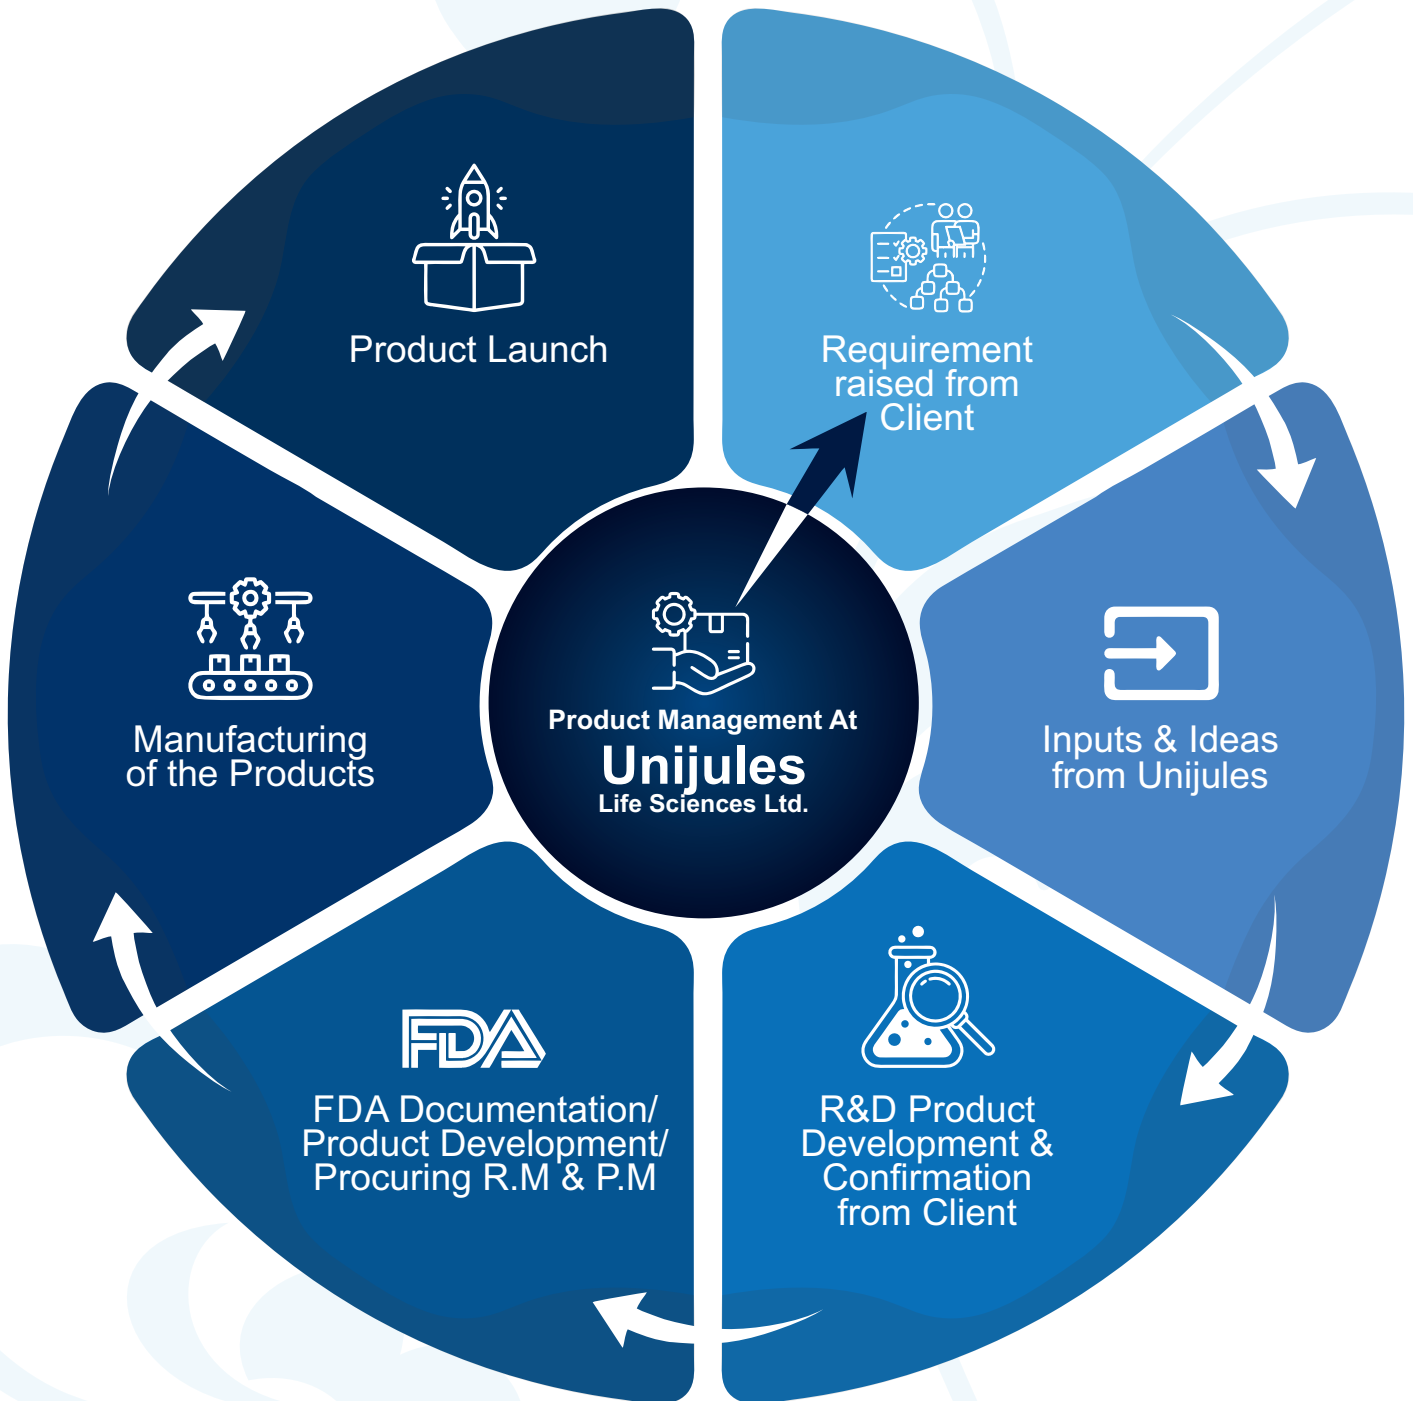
Product Management At
Unijules
Life Sciences Ltd.

Requirement raised from Client

Inputs & Ideas from Unijules

R&D Product Development & Confirmation from Client

FDA

FDA Documentation/ Product Development/ Procuring R.M & P.M

Manufacturing of the Products

Product Launch